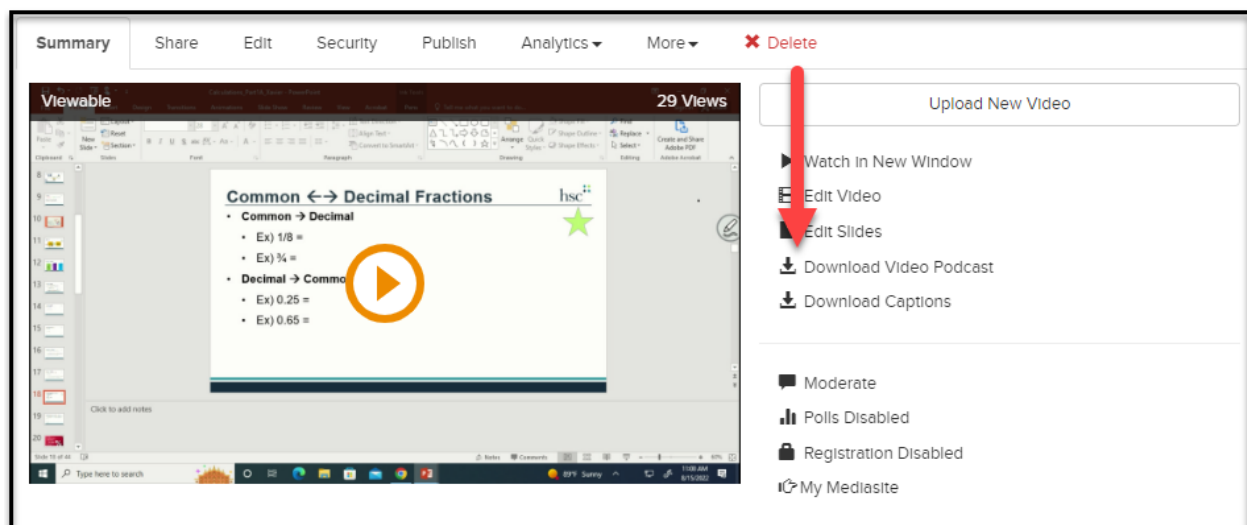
Summary Share Edit Security Publish Analytics ▾ More ▾ ✖ Delete

Viewable

29 Views

Common ←→ Decimal Fractions

hsc

• Common → Decimal

• Ex) 1/8 =

• Ex) ¾ =

• Decimal → Commo

• Ex) 0.25 =

• Ex) 0.65 =

Click to add notes

Type here to search

Upload New Video

Watch in New Window

Edit Video

Edit Slides

Download Video Podcast

Download Captions

Moderate

Polls Disabled

Registration Disabled

My Mediasite